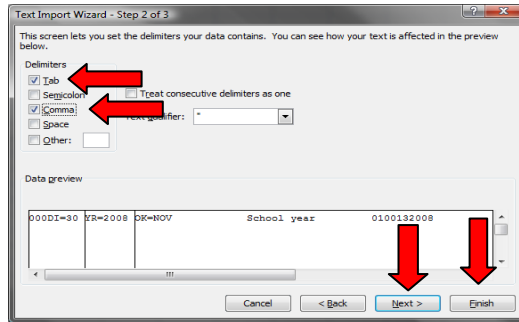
Text Import Wizard - Step 2 of 3

This screen lets you set the delimiters your data contains. You can see how your text is affected in the preview below.

Delimiters
Tab
Semicolon
Comma
Space
Other:

Treat consecutive delimiters as one

Text qualifier: "

Data preview

000DI=30 YR=2008 OK=NOV School year 0100132008

Cancel
< Back
Next >
Finish